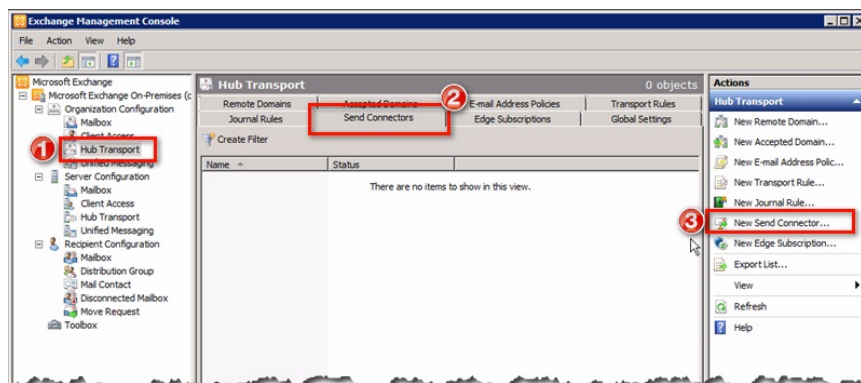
Exchange Management Console

File Action View Help

Microsoft Exchange
Microsoft Exchange On-Premises (c
Organization Configuration
Mailbox
Client Access
1
Hub Transport
Unified Messaging
Server Configuration
Mailbox
Client Access
Hub Transport
Unified Messaging
Recipient Configuration
Mailbox
Distribution Group
Mail Contact
Disconnected Mailbox
Move Request
Toolbox

Hub Transport
0 objects

| Remote Domains | Accepted Domains | E-mail Address Policies | Transport Rules |
|---|---|---|---|
| Journal Rules | Send Connectors | Edge Subscriptions | Global Settings |

2

Create Filter

| Name | Status |
|---|---|

There are no items to show in this view.

Actions
Hub Transport
New Remote Domain...
New Accepted Domain...
New E-mail Address Polic...
New Transport Rule...
New Journal Rule...
3
New Send Connector...
New Edge Subscription...
Export List...
View
Refresh
Help